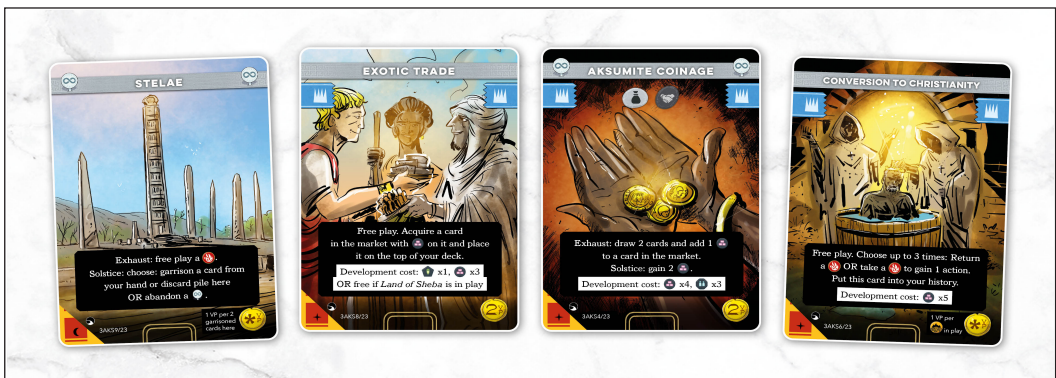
STELAE

Exhaust: free play a .
Solstice: choose: garrison a card from your hand or discard pile here
OR abandon a .

3AKS9/23

1 VP per 2 garrisoned cards here

EXOTIC TRADE

Free play. Acquire a card in the market with on it and place it on the top of your deck.

Development cost: x1, x3
OR free if *Land of Sheba* is in play

3AKS8/23

2

AKSUMITE COINAGE

Exhaust: draw 2 cards and add 1 to a card in the market.
Solstice: gain 2 .

Development cost: x4, x3

3AKS4/23

2

CONVERSION TO CHRISTIANITY

Free play. Choose up to 3 times: Return a OR take a to gain 1 action.
Put this card into your history.

Development cost: x5

3AKS6/23

1 VP per in play